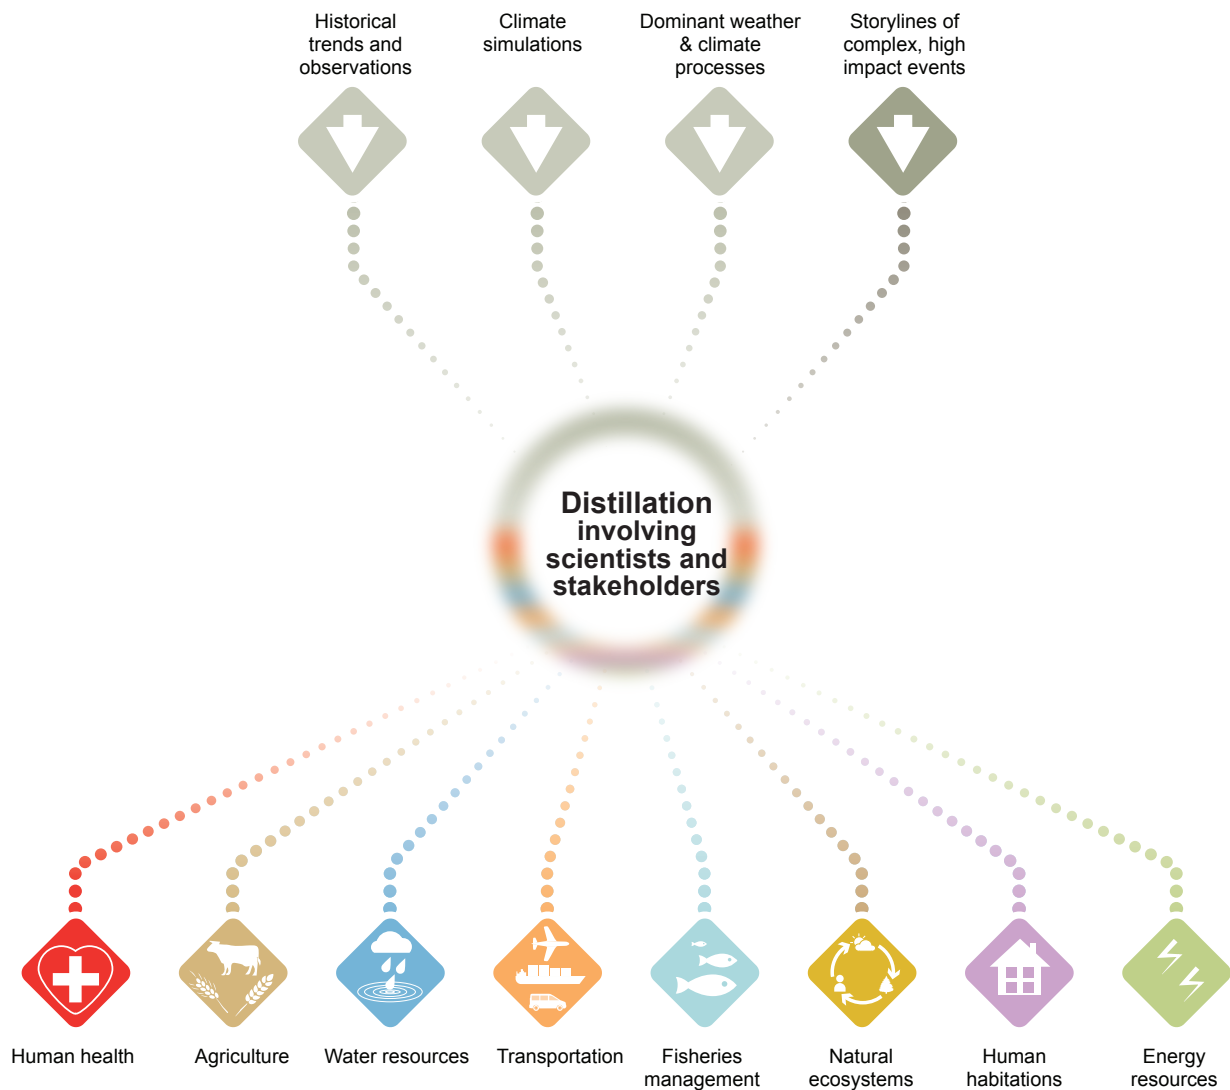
Historical trends and observations

Climate simulations

Dominant weather & climate processes

Storylines of complex, high impact events

Distillation involving scientists and stakeholders

Human health

Agriculture

Water resources

Transportation

Fisheries management

Natural ecosystems

Human habitations

Energy resources